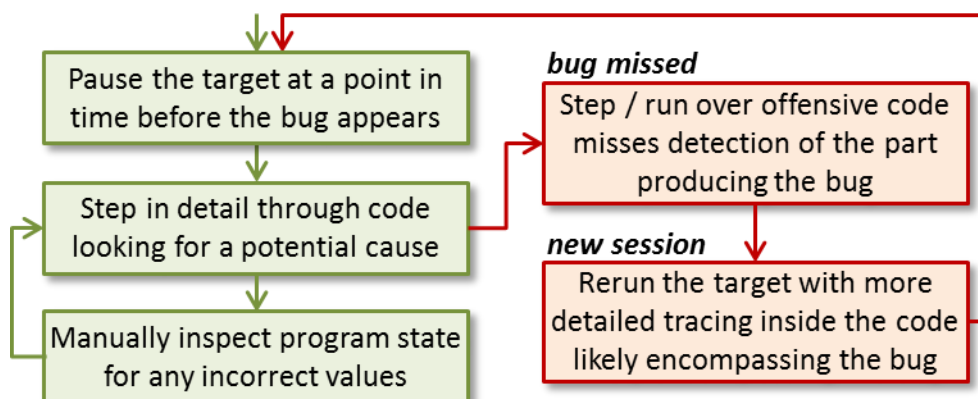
Pause the target at a point in time before the bug appears

Step in detail through code looking for a potential cause

Manually inspect program state for any incorrect values

bug missed

Step / run over offensive code misses detection of the part producing the bug

new session

Rerun the target with more detailed tracing inside the code likely encompassing the bug